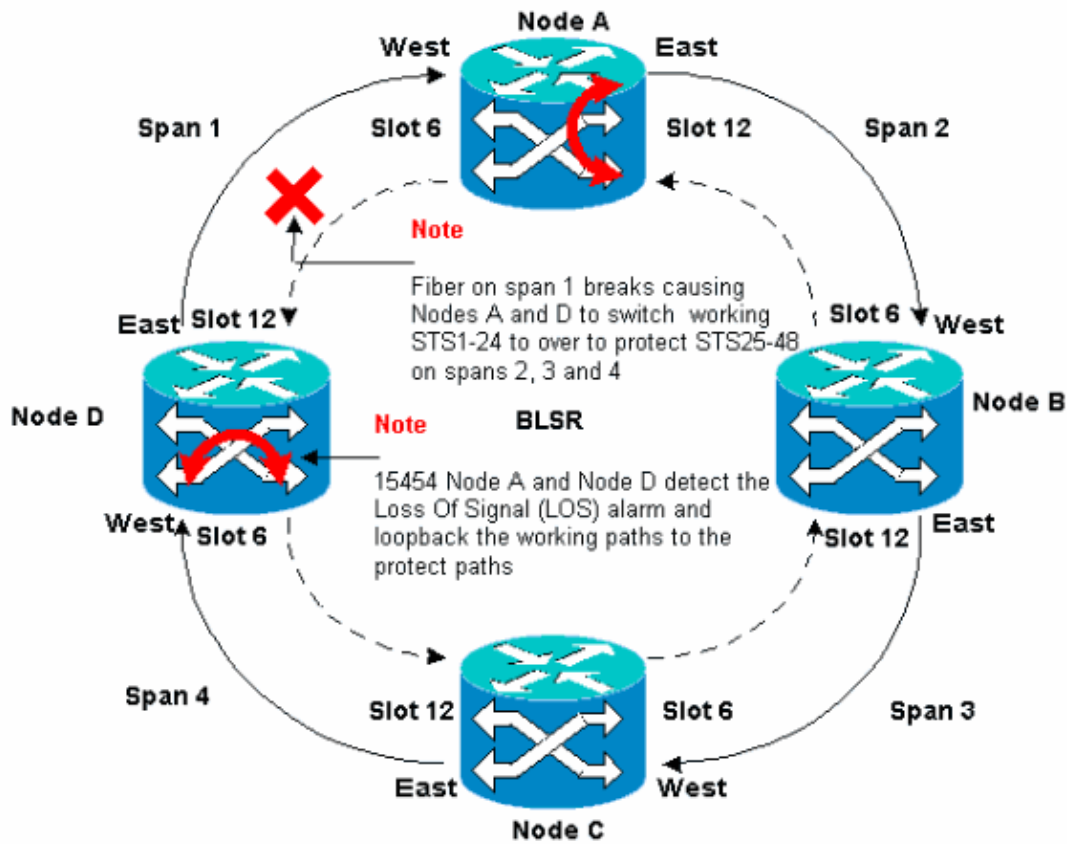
Node A

West

East

Span 1

Slot 6

Slot 12

Span 2

Note

Fiber on span 1 breaks causing Nodes A and D to switch working STS1-24 to over to protect STS25-48 on spans 2, 3 and 4

East

Slot 12

Slot 6

West

Node D

Note

BLSR

Node B

15454 Node A and Node D detect the Loss Of Signal (LOS) alarm and loopback the working paths to the protect paths

West

Slot 6

Slot 12

East

Span 4

Slot 12

Slot 6

Span 3

East

West

Node C